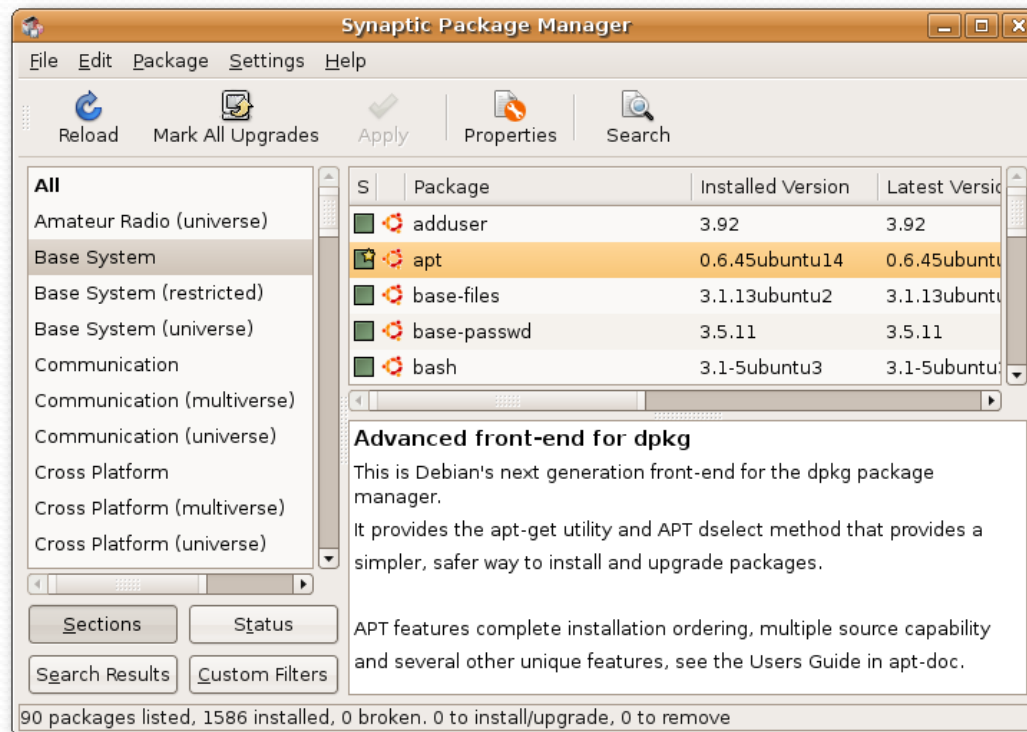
Synaptic Package Manager

File Edit Package Settings Help

Reload Mark All Upgrades Apply Properties Search

All
Amateur Radio (universe)
Base System
Base System (restricted)
Base System (universe)
Communication
Communication (multiverse)
Communication (universe)
Cross Platform
Cross Platform (multiverse)
Cross Platform (universe)

| S | Package | Installed Version | Latest Versio |
|---|---|---|---|
| | adduser | 3.92 | 3.92 |
| | apt | 0.6.45ubuntu14 | 0.6.45ubuntu |
| | base-files | 3.1.13ubuntu2 | 3.1.13ubuntu |
| | base-passwd | 3.5.11 | 3.5.11 |
| | bash | 3.1-5ubuntu3 | 3.1-5ubuntu |

Advanced front-end for dpkg

This is Debian's next generation front-end for the dpkg package manager.

It provides the apt-get utility and APT dselect method that provides a simpler, safer way to install and upgrade packages.

APT features complete installation ordering, multiple source capability and several other unique features, see the Users Guide in apt-doc.

Sections Status

Search Results Custom Filters

90 packages listed, 1586 installed, 0 broken. 0 to install/upgrade, 0 to remove